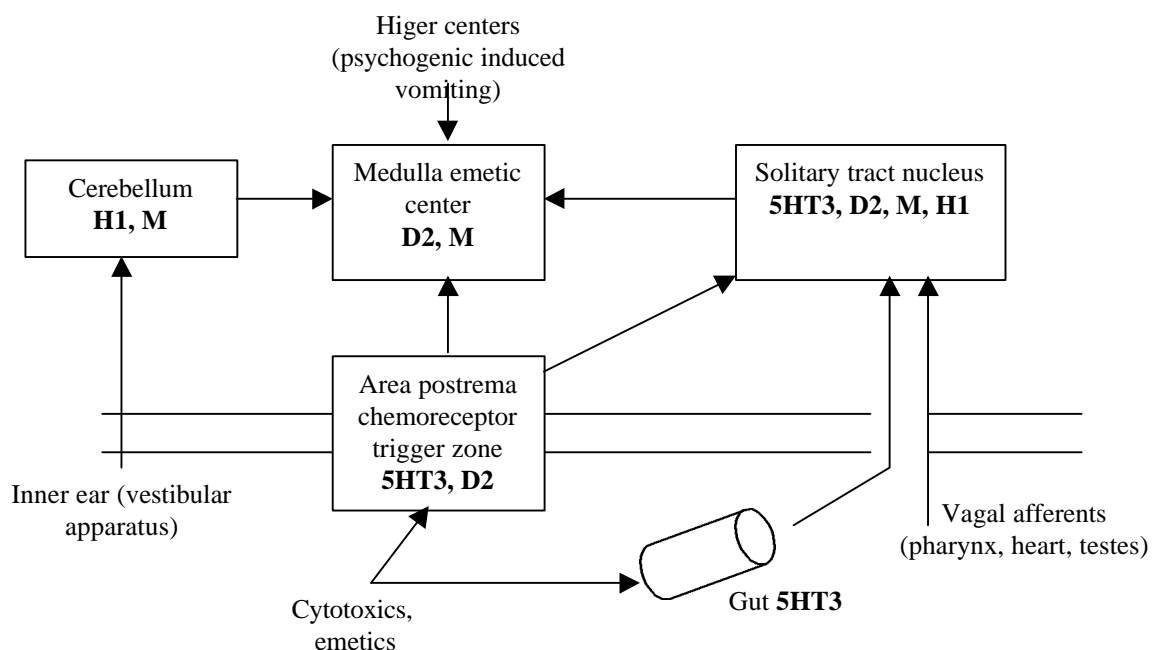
Higer centers (psychogenic induced vomiting)

Cerebellum
**H1, M**

Medulla emetic center
**D2, M**

Solitary tract nucleus
**5HT3, D2, M, H1**

Area postrema chemoreceptor trigger zone
**5HT3, D2**

Inner ear (vestibular apparatus)

Vagal afferents (pharynx, heart, testes)

Cytotoxics, emetics

Gut **5HT3**